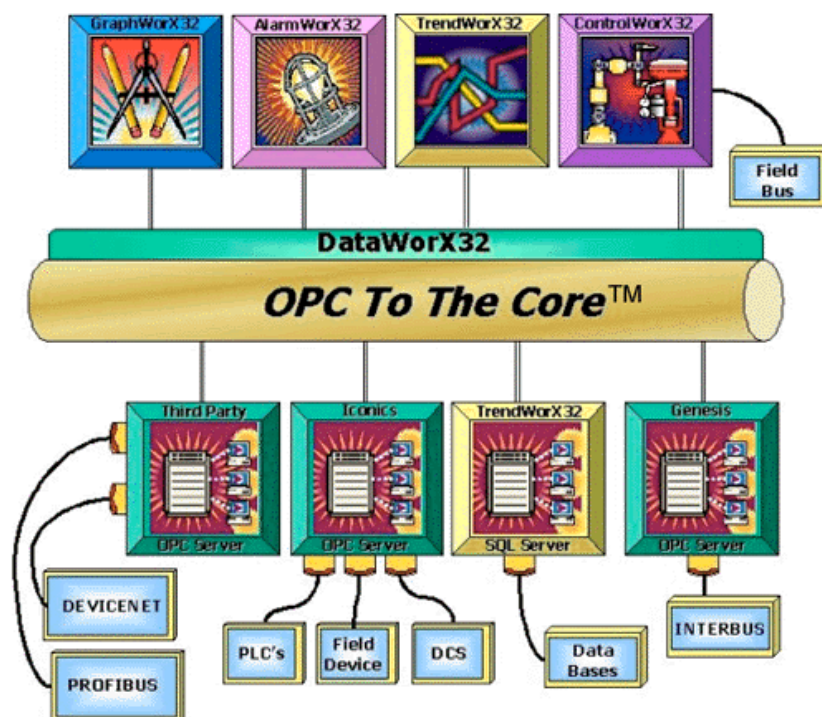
GraphWorX32
AlarmWorX32
TrendWorX32
ControlWorX32

Field Bus

DataWorX32

OPC To The Core™

Third Party
OPC Server

Iconics
OPC Server

TrendWorX32
SQL Server

Genesis
OPC Server

DEVICENET

PROFIBUS

PLC's

Field Device

DCS

Data Bases

INTERBUS